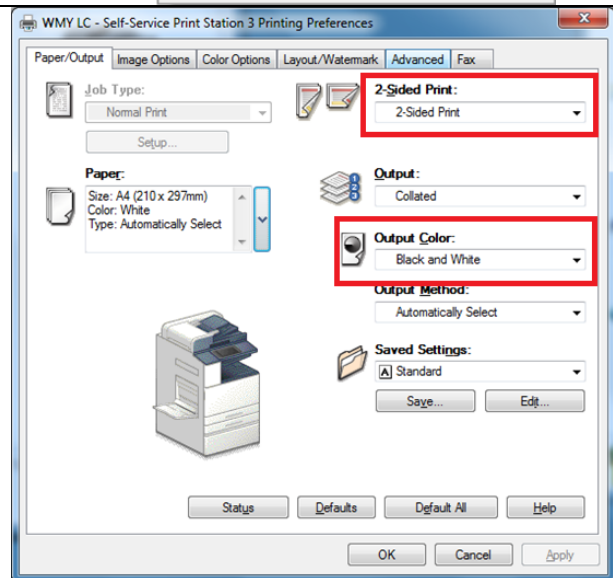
WMY LC - Self-Service Print Station 3 Printing Preferences

Paper/Output | Image Options | Color Options | Layout/Watermark | Advanced | Fax

Job Type:
Normal Print
Setup...

2-Sided Print:
2-Sided Print

Paper:
Size: A4 (210 x 297mm)
Color: White
Type: Automatically Select

Output:
Collated

Output Color:
Black and White

Output Method:
Automatically Select

Saved Settings:
Standard
Save... Edit...

Status | Defaults | Default All | Help

OK | Cancel | Apply